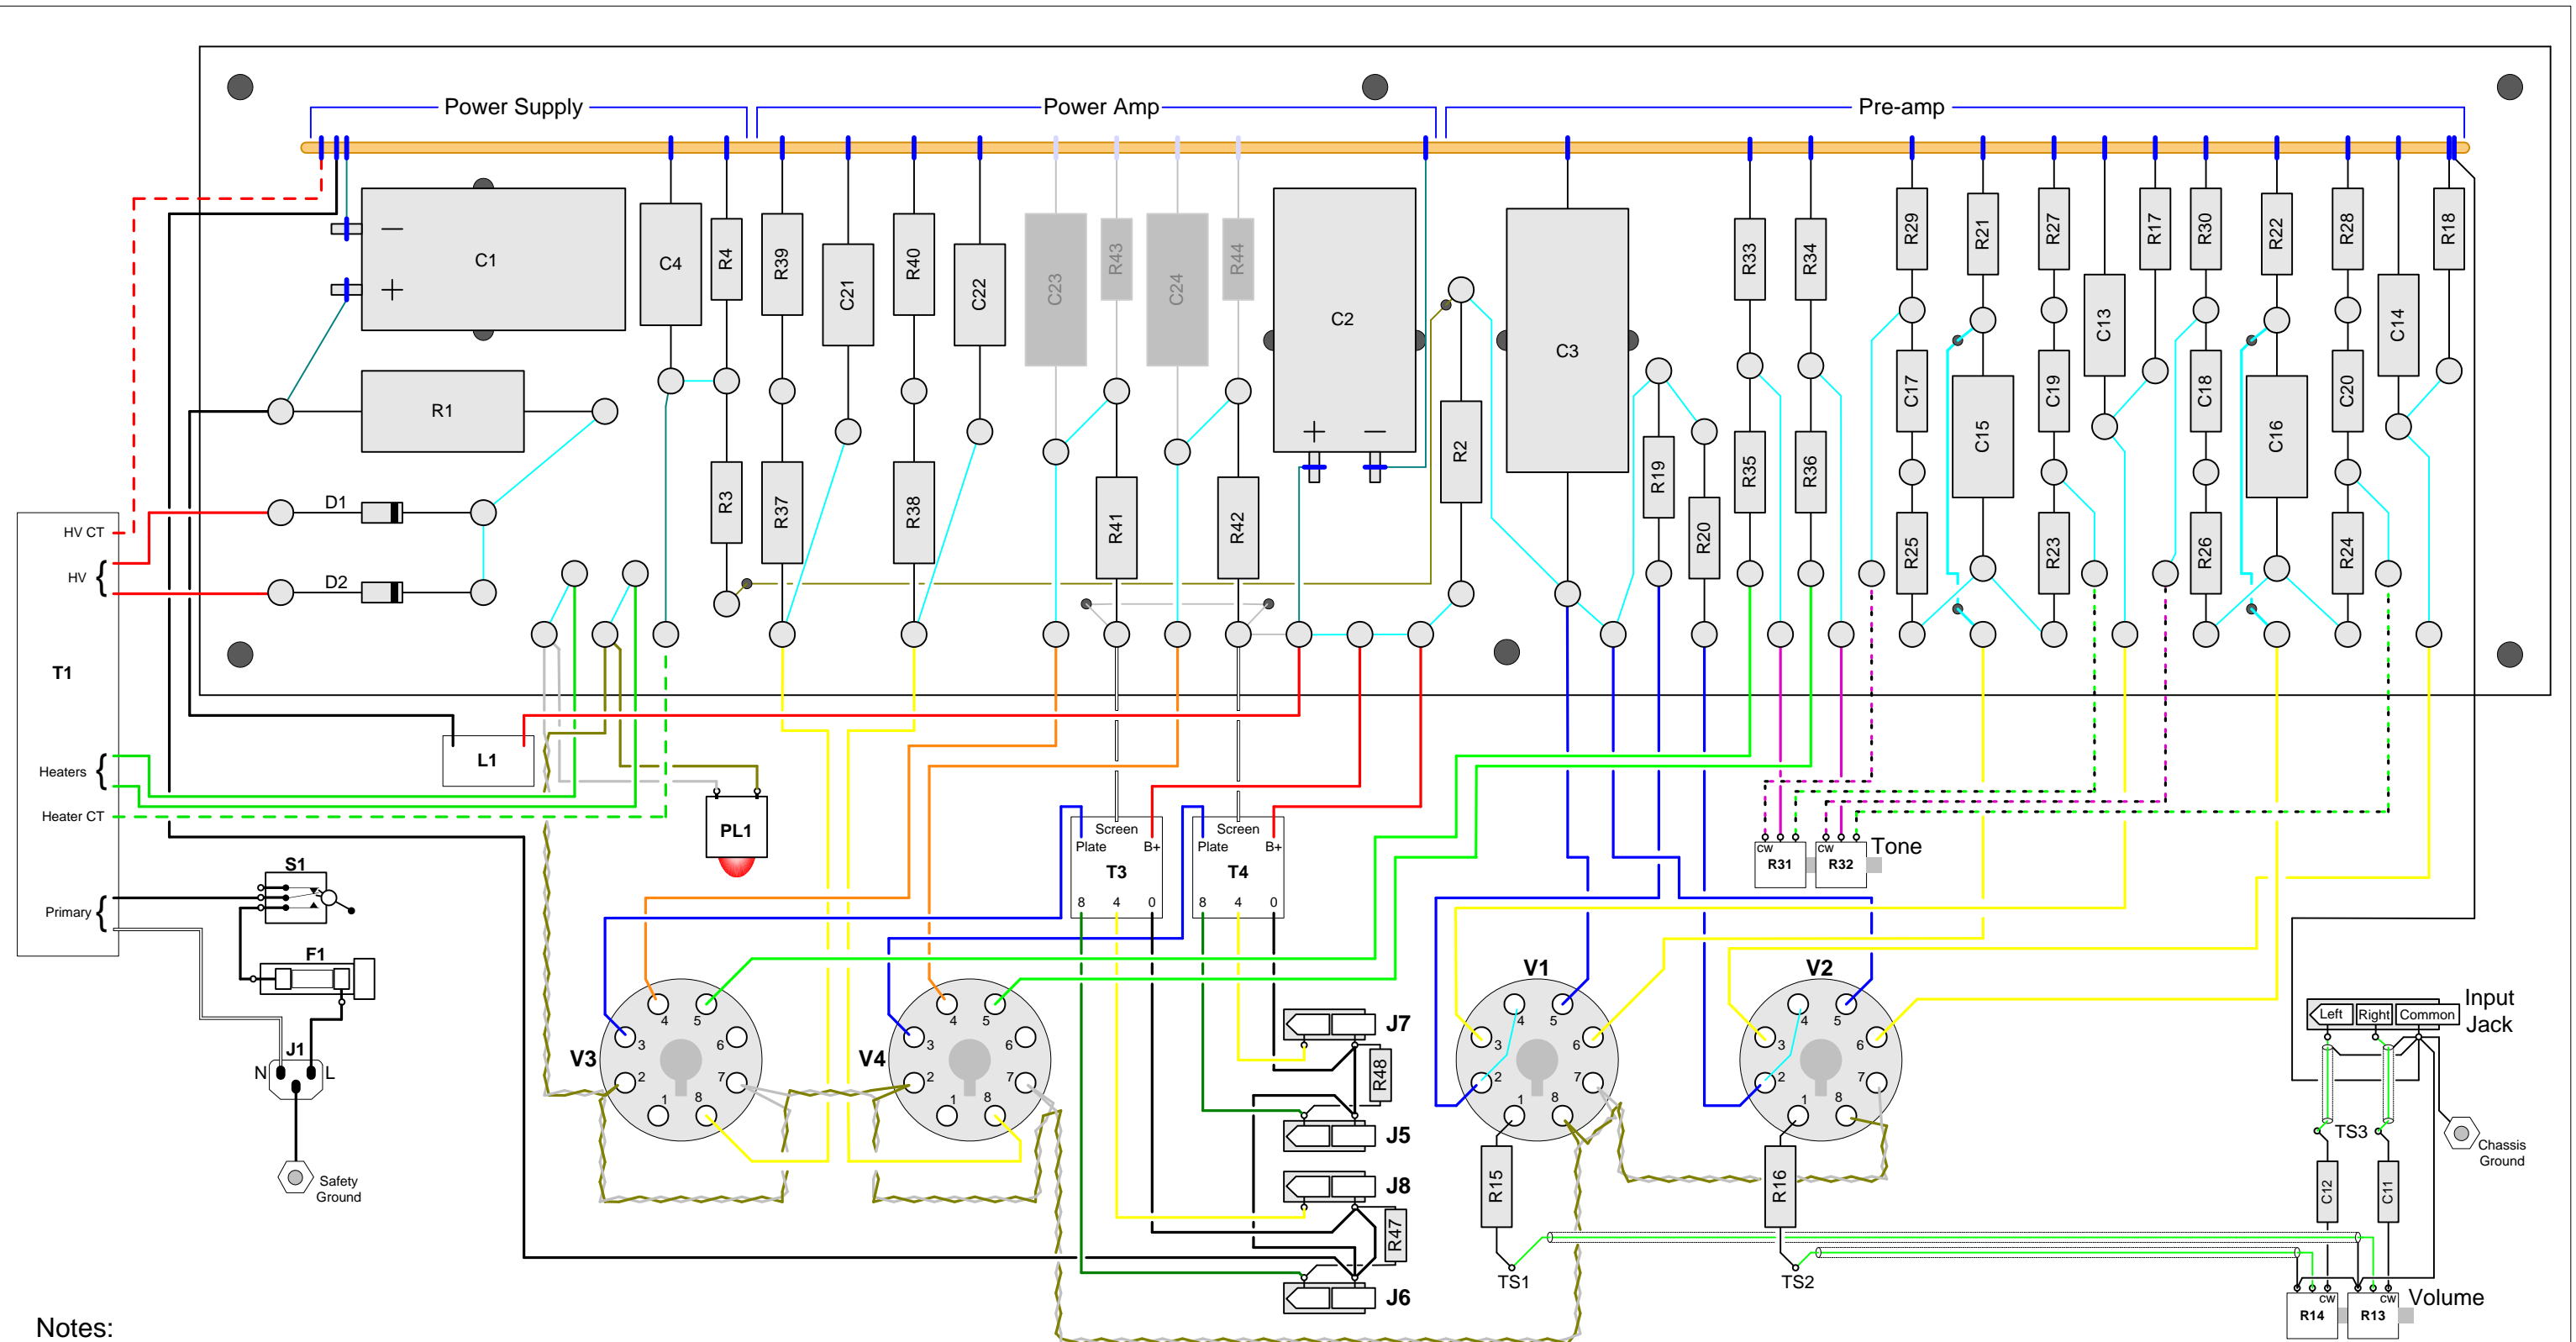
Power Supply
Power Amp
Pre-amp

C1
C4
R4
R39
C21
R40
C22
C23
R43
C24
R44
C2
C3
R33
R34
R29
R21
R27
C13
R17
R30
R22
R28
C14
R18
R1
R3
R37
R38
R41
R42
R2
R19
R20
R35
R36
C17
C15
C19
C18
C16
C20
R25
R23
R26
R24
D1
D2

HV CT
HV
T1
Heaters
Heater CT
Primary
L1
PL1
S1
F1
J1
N
L
Safety Ground

Screen
Plate
B+
T3
8 4 0
Screen
Plate
B+
T4
8 4 0

CW
R31
CW
R32
Tone

V3
V4
V1
V2
4 5 3 6 2 7 1 8
4 5 3 6 2 7 1 8
4 5 3 6 2 7 1 8
4 5 3 6 2 7 1 8

J7
R48
J5
J8
R47
J6

R15
TS1
R16
TS2

Left
Right
Common
Input Jack
TS3
Chassis Ground
C12
C11
CW
R14
CW
R13
Volume

Notes: